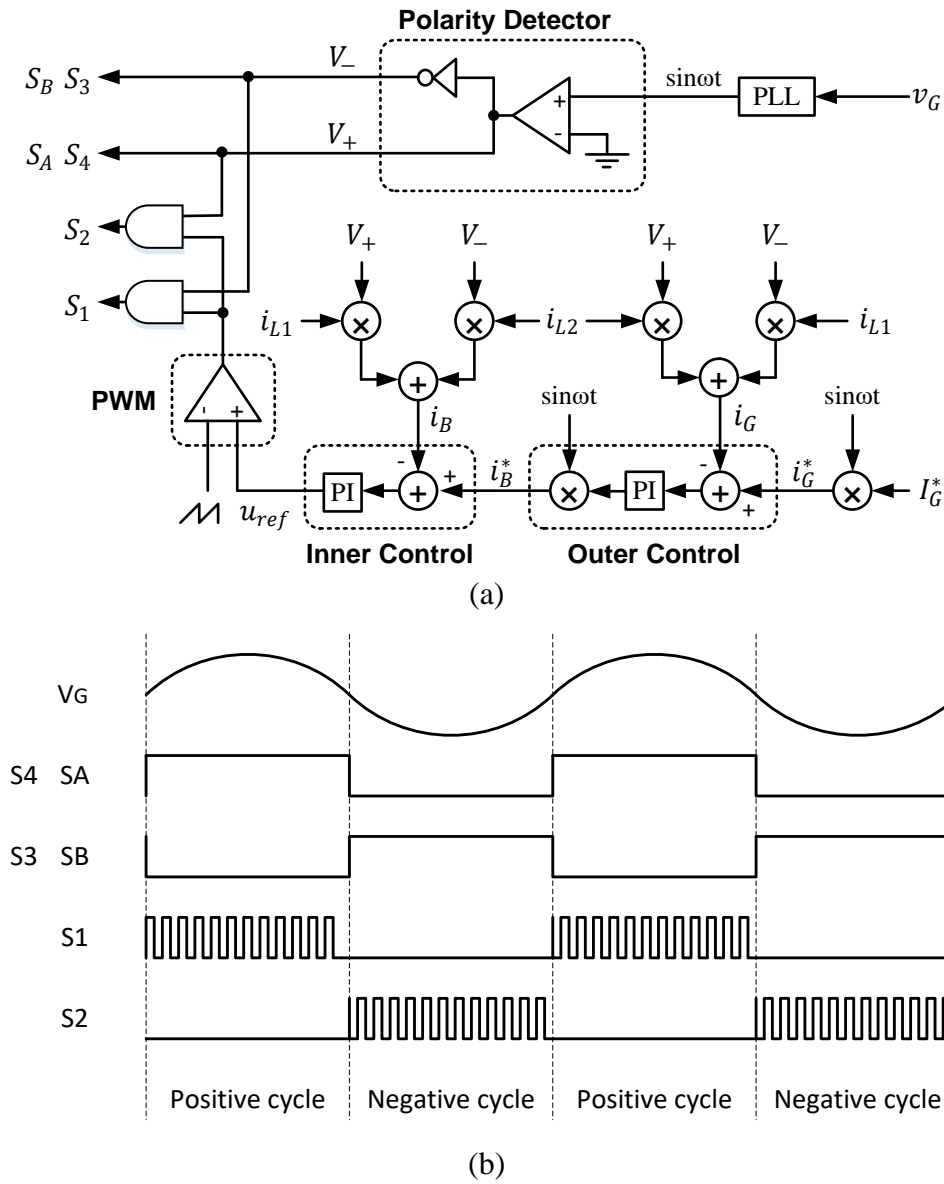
Polarity Detector

$S_B$ $S_3$

$V_-$

sinωt

PLL

$v_G$

$S_A$ $S_4$

$V_+$

+

-

$S_2$

$V_+$

$V_-$

$V_+$

$V_-$

$S_1$

$i_{L1}$

$i_{L2}$

$i_{L1}$

PWM

- +

$i_B$

sinωt

$i_G$

sinωt

PI

-

+

$i_B^*$

PI

-

$i_G^*$

$I_G^*$

+

$u_{ref}$

Inner Control

Outer Control

(a)

VG

S4 SA

S3 SB

S1

S2

Positive cycle

Negative cycle

Positive cycle

Negative cycle

(b)